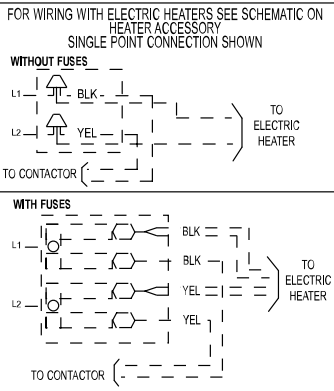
FOR WIRING WITH ELECTRIC HEATERS SEE SCHEMATIC ON HEATER ACCESSORY
SINGLE POINT CONNECTION SHOWN

WITHOUT FUSES

L1

BLK

L2

YEL

TO ELECTRIC HEATER

TO CONTACTOR

WITH FUSES

L1

BLK

BLK

L2

YEL

YEL

TO ELECTRIC HEATER

TO CONTACTOR